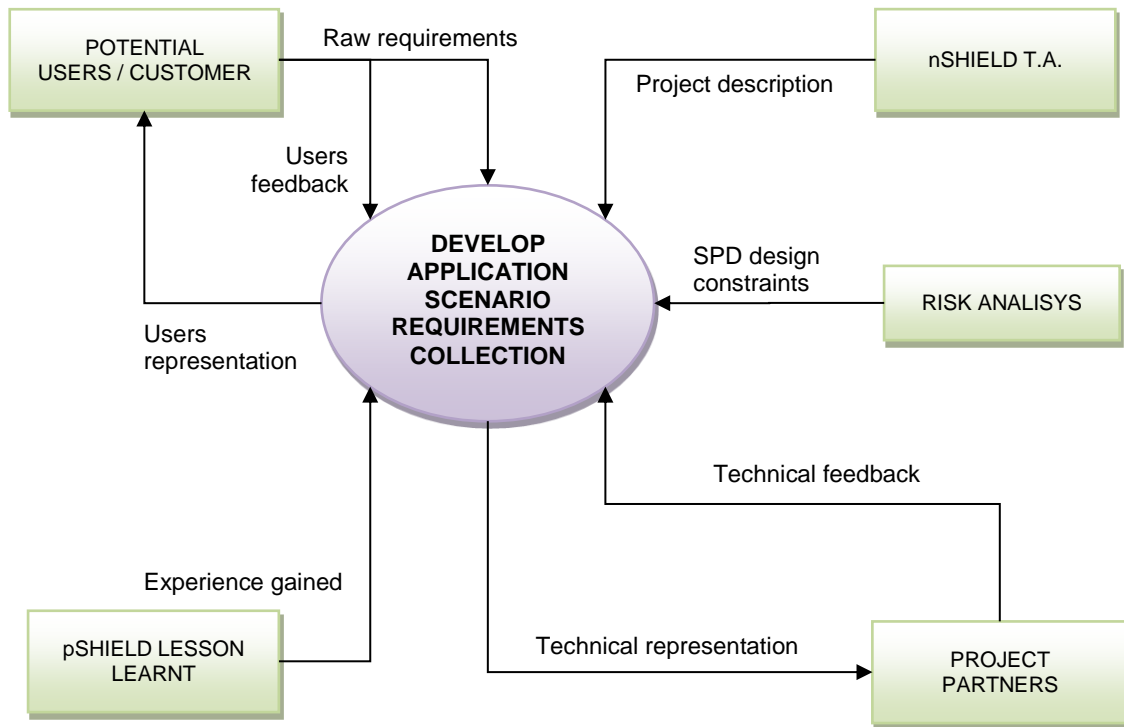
POTENTIAL USERS / CUSTOMER

Raw requirements

nSHIELD T.A.

Project description

Users feedback

DEVELOP APPLICATION SCENARIO REQUIREMENTS COLLECTION

SPD design constraints

RISK ANALISYS

Users representation

Technical feedback

Experience gained

pSHIELD LESSON LEARNT

Technical representation

PROJECT PARTNERS